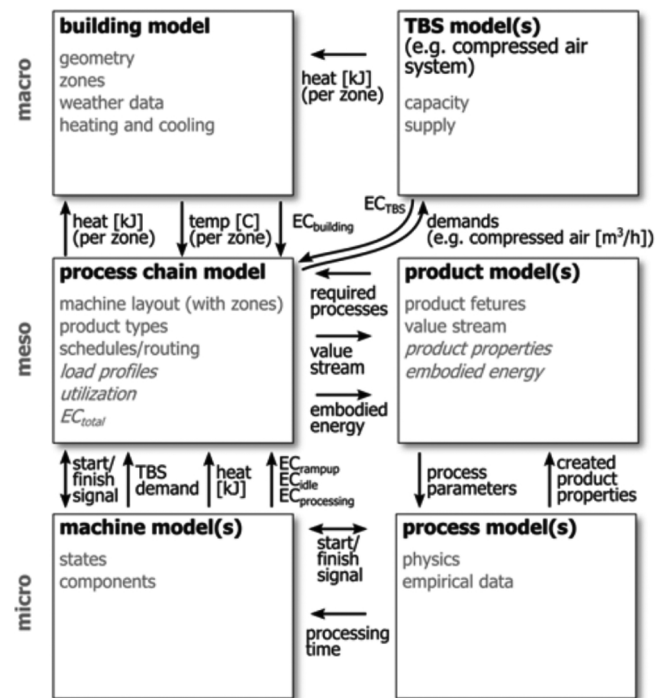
macro

**building model**
geometry
zones
weather data
heating and cooling

heat [kJ]
(per zone)

**TBS model(s)**
(e.g. compressed air system)
capacity
supply

heat [kJ]
(per zone)

temp [C]
(per zone)

$EC_{building}$

$EC_{TBS}$

demands
(e.g. compressed air [m³/h])

meso

**process chain model**
machine layout (with zones)
product types
schedules/routing
*load profiles*
*utilization*
$EC_{total}$

required processes

value stream

embodied energy

**product model(s)**
product fetures
value stream
*product properties*
*embodied energy*

start/
finish
signal

TBS
demand

heat
[kJ]

$EC_{rampup}$
$EC_{idle}$
$EC_{processing}$

process
parameters

created
product
properties

micro

**machine model(s)**
states
components

start/
finish
signal

processing
time

**process model(s)**
physics
empirical data